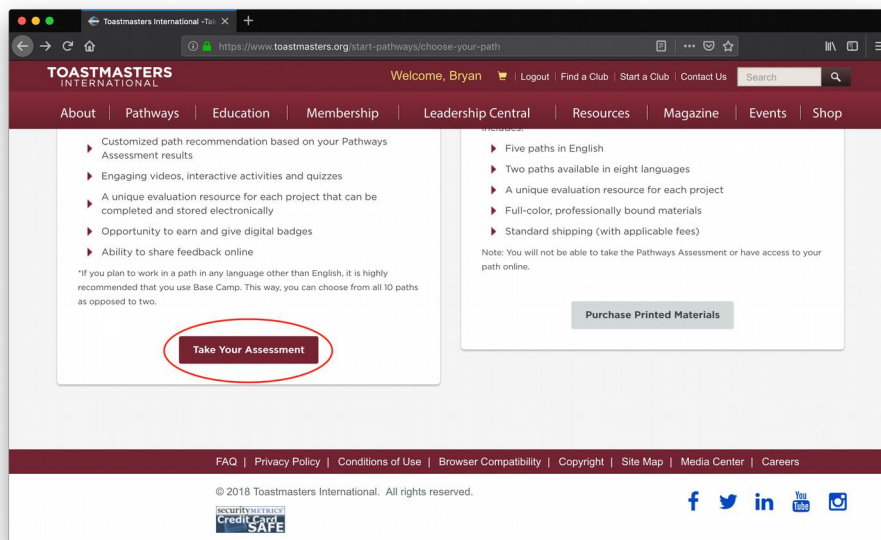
Toastmasters International -Tak ×

https://www.toastmasters.org/start-pathways/choose-your-path

TOASTMASTERS INTERNATIONAL

Welcome, Bryan | Logout | Find a Club | Start a Club | Contact Us | Search

About | Pathways | Education | Membership | Leadership Central | Resources | Magazine | Events | Shop

Customized path recommendation based on your Pathways Assessment results

Engaging videos, interactive activities and quizzes

A unique evaluation resource for each project that can be completed and stored electronically

Opportunity to earn and give digital badges

Ability to share feedback online

*If you plan to work in a path in any language other than English, it is highly recommended that you use Base Camp. This way, you can choose from all 10 paths as opposed to two.

Take Your Assessment

includes:

Five paths in English

Two paths available in eight languages

A unique evaluation resource for each project

Full-color, professionally bound materials

Standard shipping (with applicable fees)

Note: You will not be able to take the Pathways Assessment or have access to your path online.

Purchase Printed Materials

FAQ | Privacy Policy | Conditions of Use | Browser Compatibility | Copyright | Site Map | Media Center | Careers

© 2018 Toastmasters International. All rights reserved.

securityMETRICS Credit Card SAFE

You Tube